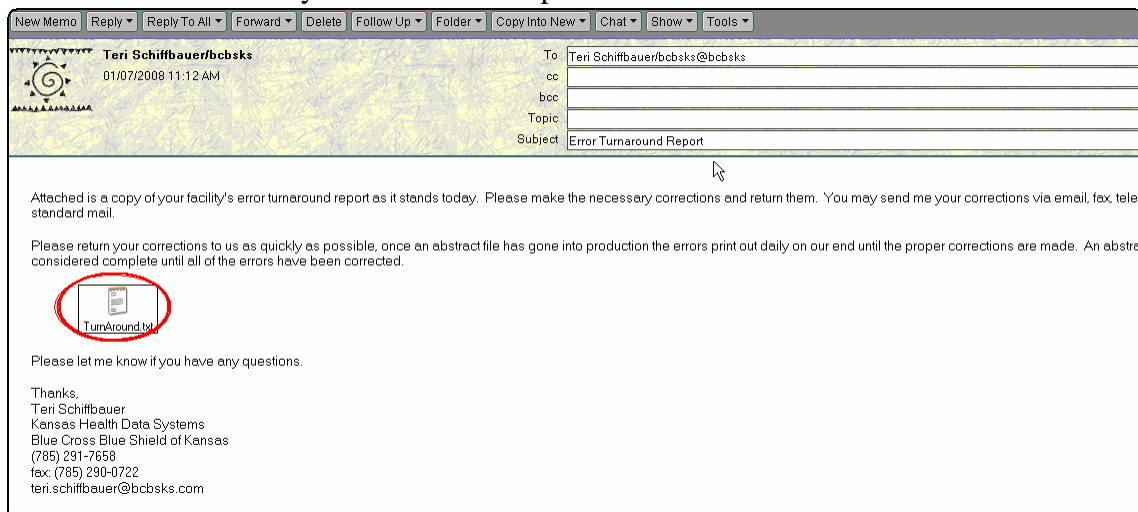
New Memo | Reply ▾ | Reply To All ▾ | Forward ▾ | Delete | Follow Up ▾ | Folder ▾ | Copy Into New ▾ | Chat ▾ | Show ▾ | Tools ▾

Teri Schiffbauer/bcbsks
01/07/2008 11:12 AM

To Teri Schiffbauer/bcbsks@bcbsks
cc
bcc
Topic
Subject Error Turnaround Report

Attached is a copy of your facility's error turnaround report as it stands today. Please make the necessary corrections and return them. You may send me your corrections via email, fax, tele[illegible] standard mail.

Please return your corrections to us as quickly as possible, once an abstract file has gone into production the errors print out daily on our end until the proper corrections are made. An abstra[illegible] considered complete until all of the errors have been corrected.

TurnAround.txt

Please let me know if you have any questions.

Thanks,
Teri Schiffbauer
Kansas Health Data Systems
Blue Cross Blue Shield of Kansas
(785) 291-7658
fax: (785) 290-0722
teri.schiffbauer@bcbsks.com